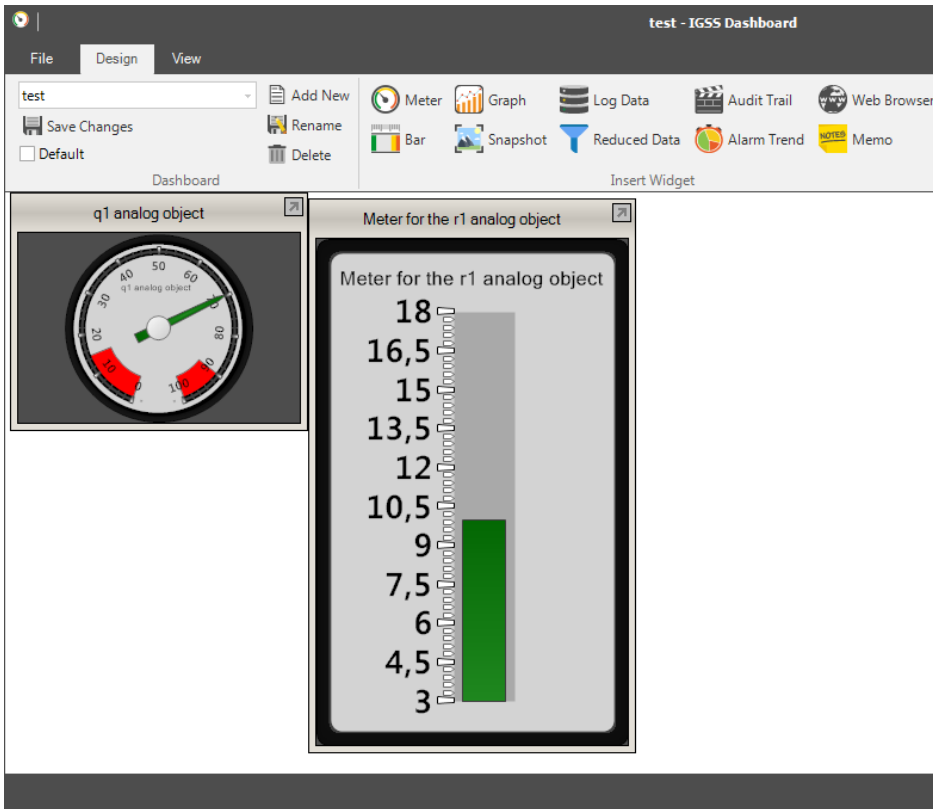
test - IGSS Dashboard

File Design View

test
Save Changes
Default
Add New
Rename
Delete
Dashboard

Meter
Bar
Graph
Snapshot
Log Data
Reduced Data
Audit Trail
Alarm Trend
Web Browser
Memo
Insert Widget

q1 analog object

50
40
60
30
70
20
80
10
90
0
100
q1 analog object

Meter for the r1 analog object

Meter for the r1 analog object
18
16,5
15
13,5
12
10,5
9
7,5
6
4,5
3